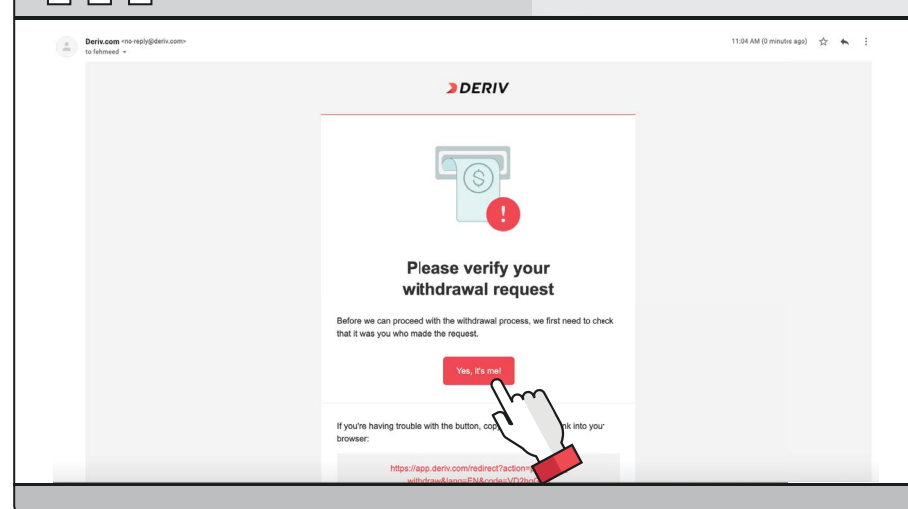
Deriv.com <no-reply@deriv.com>
to fehmeed

11:04 AM (0 minutes ago)

DERIV

Please verify your withdrawal request

Before we can proceed with the withdrawal process, we first need to check that it was you who made the request.

Yes, it's me!

If you're having trouble with the button, cop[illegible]nk into your browser:

https://app.deriv.com/redirect?action=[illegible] withdraw&lang=EN&code=VD2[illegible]